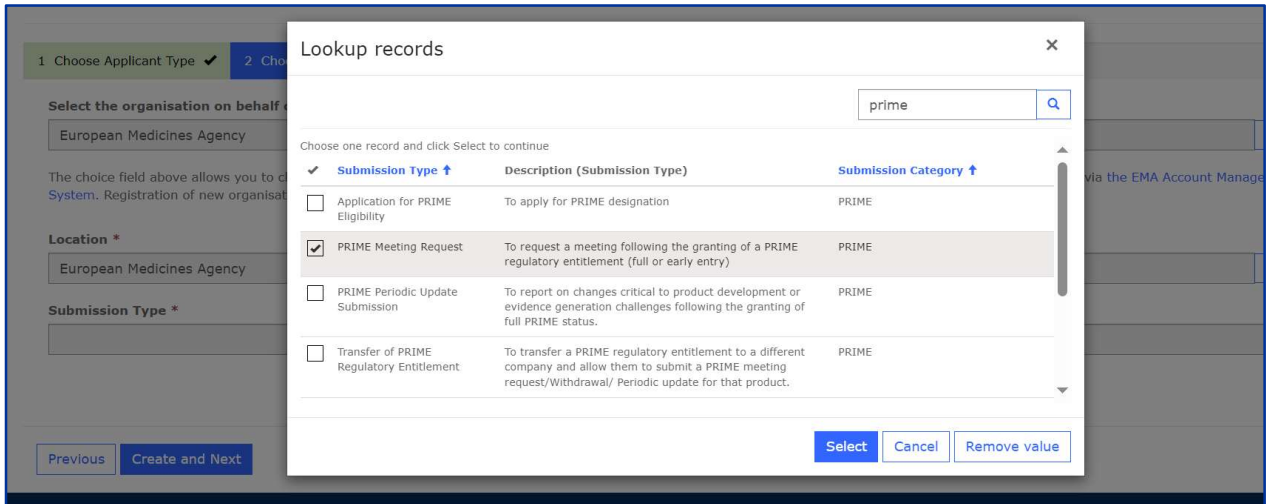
1 Choose Applicant Type ✔ 2 Cho

Select the organisation on behalf o

European Medicines Agency

The choice field above allows you to c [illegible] via the EMA Account Manage System. Registration of new organisat

Location *

European Medicines Agency

Submission Type *

Previous Create and Next

Lookup records

×

prime

Choose one record and click Select to continue

| ✔ | Submission Type ↑ | Description (Submission Type) | Submission Category ↑ |
|---|---|---|---|
| ☐ | Application for PRIME Eligibility | To apply for PRIME designation | PRIME |
| ☑ | PRIME Meeting Request | To request a meeting following the granting of a PRIME regulatory entitlement (full or early entry) | PRIME |
| ☐ | PRIME Periodic Update Submission | To report on changes critical to product development or evidence generation challenges following the granting of full PRIME status. | PRIME |
| ☐ | Transfer of PRIME Regulatory Entitlement | To transfer a PRIME regulatory entitlement to a different company and allow them to submit a PRIME meeting request/Withdrawal/ Periodic update for that product. | PRIME |

Select Cancel Remove value